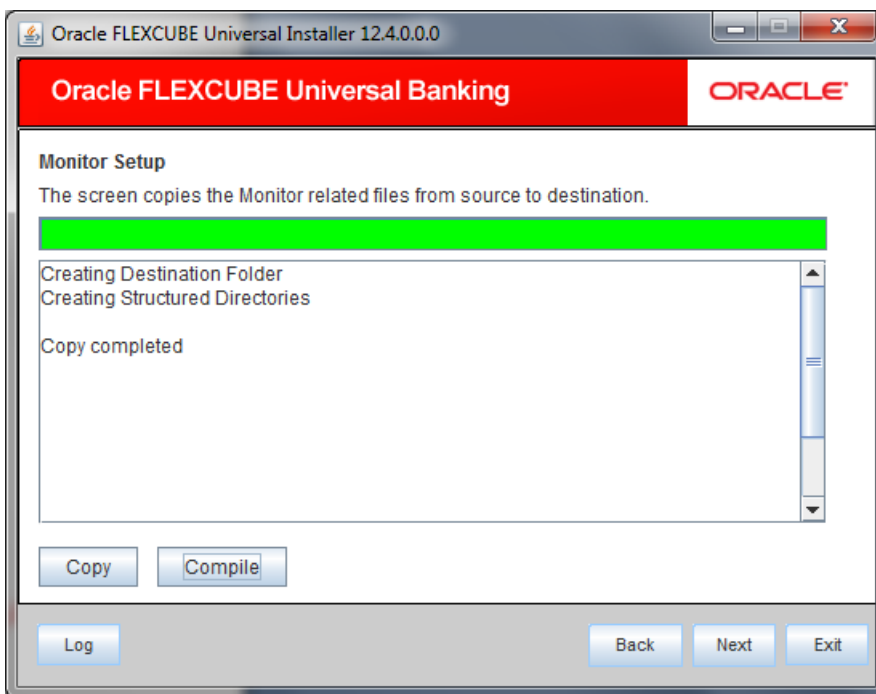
Oracle FLEXCUBE Universal Installer 12.4.0.0.0

Oracle FLEXCUBE Universal Banking

ORACLE

Monitor Setup

The screen copies the Monitor related files from source to destination.

Creating Destination Folder
Creating Structured Directories

Copy completed

Copy

Compile

Log

Back

Next

Exit